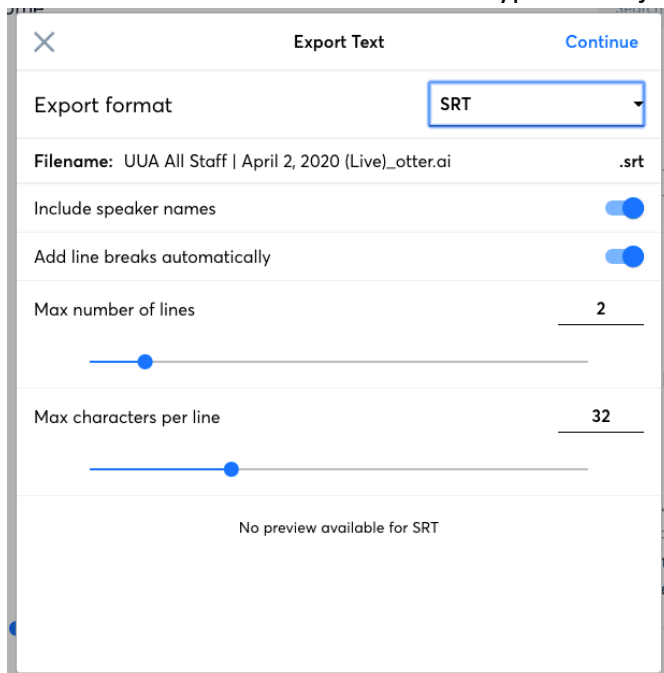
Export Text
Continue

Export format
SRT

Filename: UUA All Staff | April 2, 2020 (Live)_otter.ai
.srt

Include speaker names

Add line breaks automatically

Max number of lines
2

Max characters per line
32

No preview available for SRT